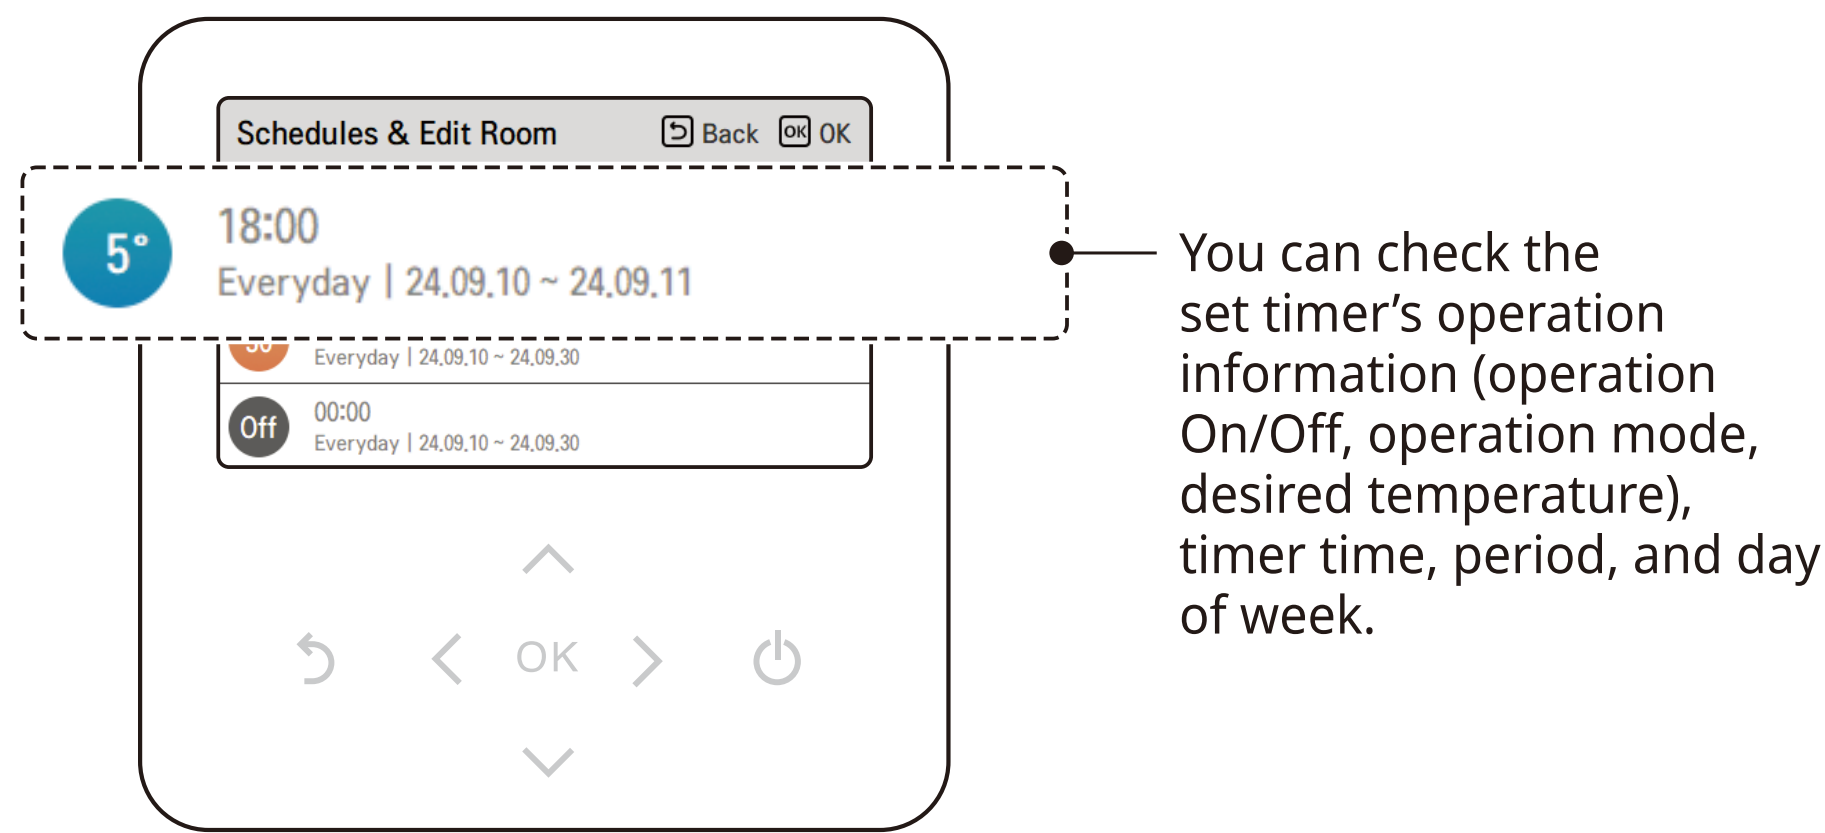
Schedules & Edit Room Back OK

5°
18:00
Everyday | 24.09.10 ~ 24.09.11

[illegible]
Everyday | 24.09.10 ~ 24.09.30

Off
00:00
Everyday | 24.09.10 ~ 24.09.30

OK

You can check the set timer’s operation information (operation On/Off, operation mode, desired temperature), timer time, period, and day of week.